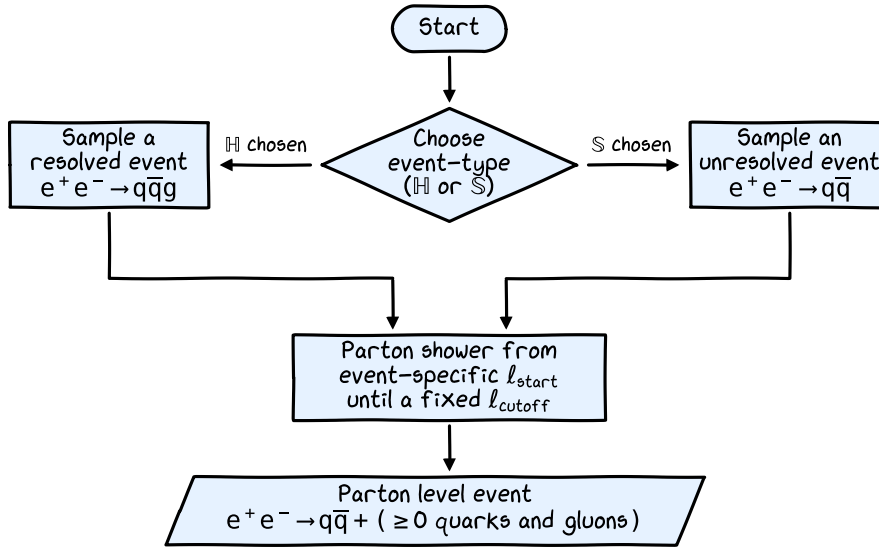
Start

Choose event-type ($\mathbb{H}$ or $\mathbb{S}$)

$\mathbb{H}$ chosen

Sample a resolved event $e^+e^- \to q\bar{q}g$

$\mathbb{S}$ chosen

Sample an unresolved event $e^+e^- \to q\bar{q}$

Parton shower from event-specific $\ell_{start}$ until a fixed $\ell_{cutoff}$

Parton level event $e^+e^- \to q\bar{q}$ + ( $\geq 0$ quarks and gluons )